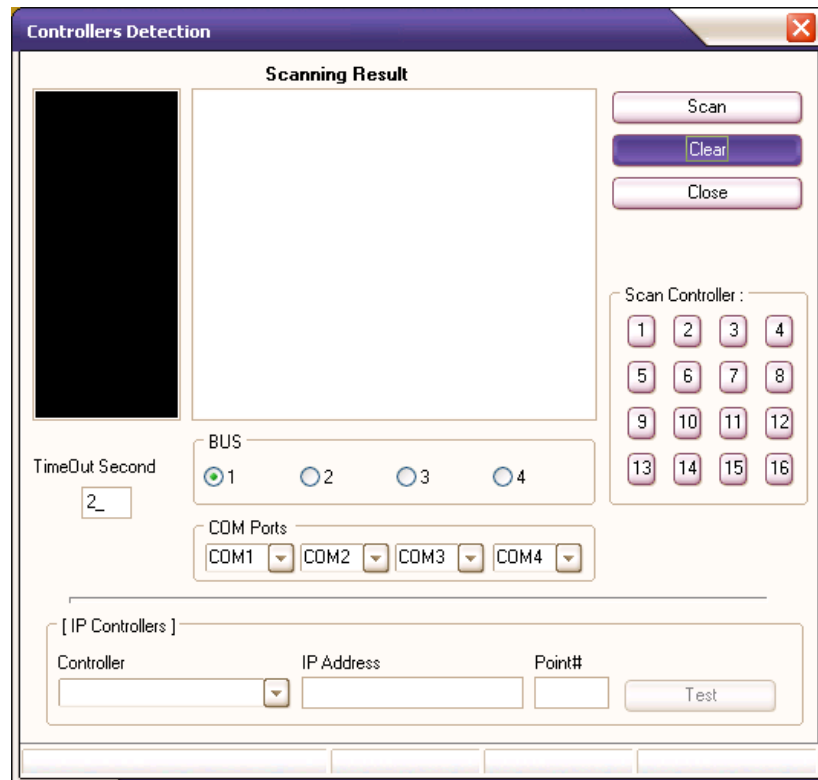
Controllers Detection

Scanning Result

Scan
Clear
Close

Scan Controller :
1 2 3 4
5 6 7 8
9 10 11 12
13 14 15 16

TimeOut Second
2_

BUS
1 2 3 4

COM Ports
COM1 COM2 COM3 COM4

[ IP Controllers ]
Controller
IP Address
Point#
Test